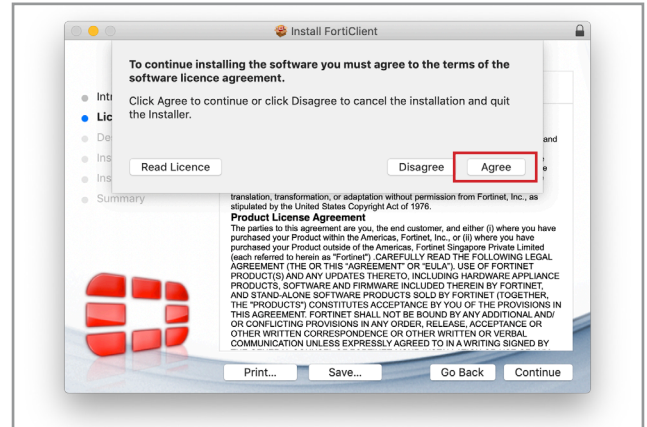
Install FortiClient

To continue installing the software you must agree to the terms of the software licence agreement.

Click Agree to continue or click Disagree to cancel the installation and quit the Installer.

Read Licence

Disagree

Agree

Intr
Lic
De
Ins
Ins
Summary

end
e

translation, transformation, or adaptation without permission from Fortinet, Inc., as stipulated by the United States Copyright Act of 1976.

Product License Agreement

The parties to this agreement are you, the end customer, and either (i) where you have purchased your Product within the Americas, Fortinet, Inc., or (ii) where you have purchased your Product outside of the Americas, Fortinet Singapore Private Limited (each referred to herein as "Fortinet") .CAREFULLY READ THE FOLLOWING LEGAL AGREEMENT (THE OR THIS "AGREEMENT" OR "EULA"). USE OF FORTINET PRODUCT(S) AND ANY UPDATES THERETO, INCLUDING HARDWARE APPLIANCE PRODUCTS, SOFTWARE AND FIRMWARE INCLUDED THEREIN BY FORTINET, AND STAND-ALONE SOFTWARE PRODUCTS SOLD BY FORTINET (TOGETHER, THE "PRODUCTS") CONSTITUTES ACCEPTANCE BY YOU OF THE PROVISIONS IN THIS AGREEMENT. FORTINET SHALL NOT BE BOUND BY ANY ADDITIONAL AND/ OR CONFLICTING PROVISIONS IN ANY ORDER, RELEASE, ACCEPTANCE OR OTHER WRITTEN CORRESPONDENCE OR OTHER WRITTEN OR VERBAL COMMUNICATION UNLESS EXPRESSLY AGREED TO IN A WRITING SIGNED BY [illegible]

Print...

Save...

Go Back

Continue